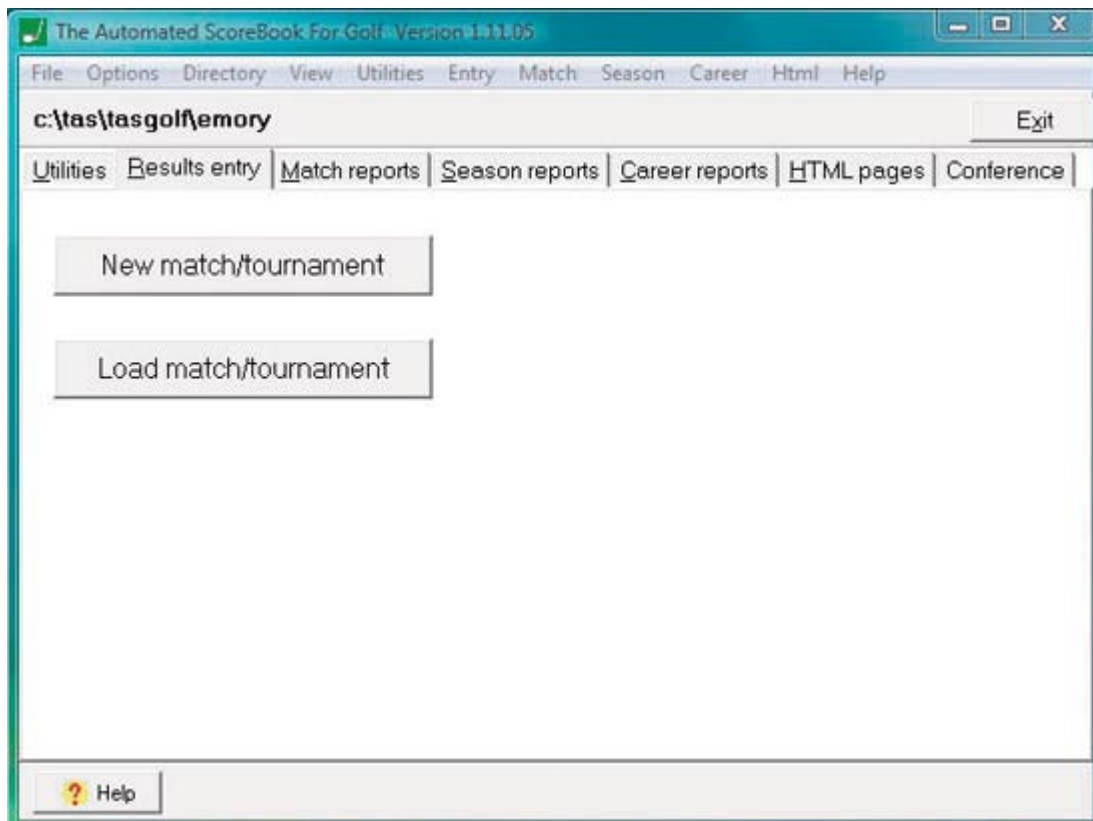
The Automated ScoreBook For Golf Version 1.11.05

File Options Directory View Utilities Entry Match Season Career Html Help

c:\tas\tasgolf\emory

Exit

Utilities Results entry Match reports Season reports Career reports HTML pages Conference

New match/tournament

Load match/tournament

Help